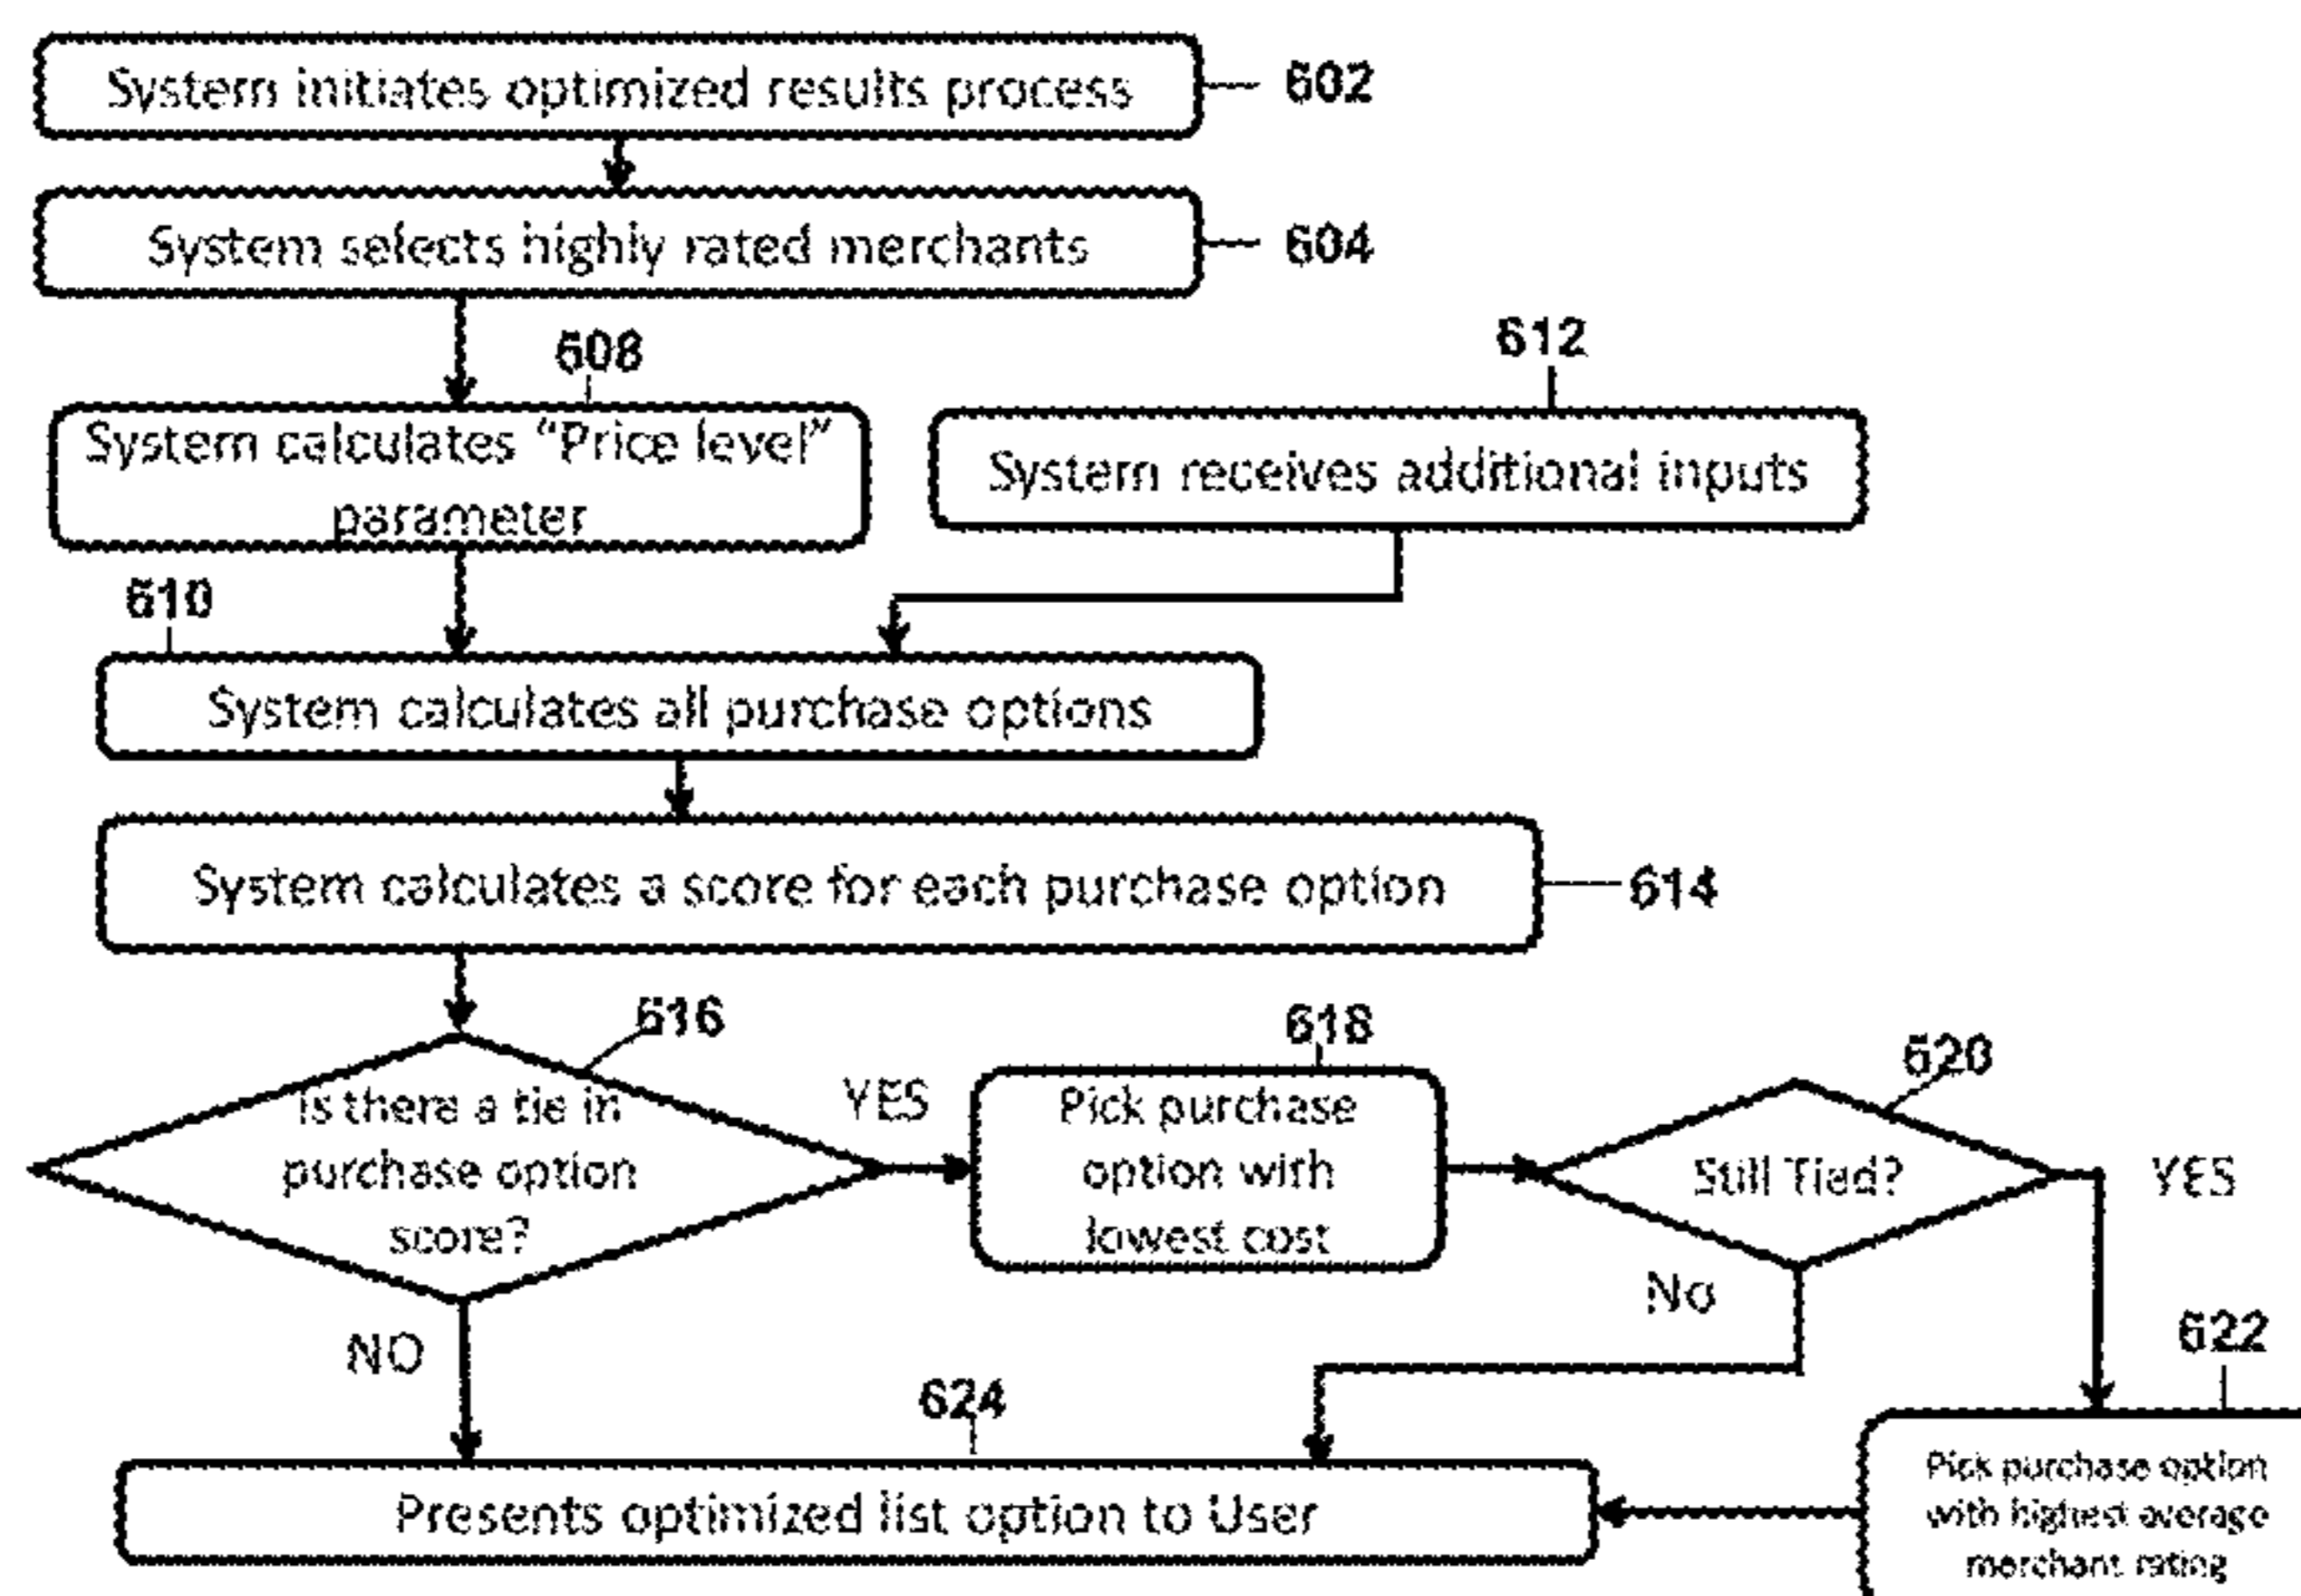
System initiates optimized results process 602

System selects highly rated merchants 604

608

612

System calculates "Price level" parameter

System receives additional inputs

610

System calculates all purchase options

System calculates a score for each purchase option 614

616

618

620

Is there a tie in purchase option score?

YES

Pick purchase option with lowest cost

Still Tied?

YES

No

NO

622

624

Presents optimized list option to User

Pick purchase option with highest average merchant rating